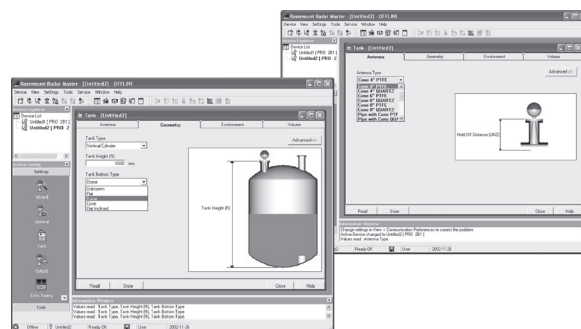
Rosemount Radar Master - [Untitled2] - OFFLINE
Device View Settings Tools Service Window Help
Device Explorer
Device List
Untitled1 [ PRO 281]
Untitled2 [ PRO 2
Tank - [Untitled2]
Antenna
Geometry
Environment
Values
Advanced >>
Antenna Type
Cone 4" PTFE
Cone 4" PTFE
Cone 4" QUARTZ
Cone 6" PTFE
Cone 6" QUARTZ
Cone 8" PTFE
Cone 8" QUARTZ
Pipe with Cone PTF
Pipe with Cone QUA
Hold Off Distance (UNZ)
Read
Store
Close
Help
Information Window
Change settings in View > Communication Preferences to correct the problem
Active Device changed to Untitled2 [ PRO 281 ]
Values read : Antenna Type
Ready OK
User
2002-11-26

Rosemount Radar Master - [Untitled2] - OFFLINE
Device View Settings Tools Service Window Help
Device Explorer
Device List
Untitled1 [ PRO 281]
Untitled2 [ PRO 2
Device Config
Settings
Wizard
General
Tank
Output
Echo Tuning
Tools
Tank - [Untitled2]
Antenna
Geometry
Environment
Values
Advanced >>
Tank Type
Vertical Cylinder
Tank Height (R)
6000 mm
Tank Bottom Type
Dome
Unknown
Flat
Dome
Cone
Flat Inclined
Tank Height (R)
Read
Store
Close
Help
Information Window
Values read : Tank Type, Tank Height (R), Tank Bottom Type
Values read : Tank Type, Tank Height (R), Tank Bottom Type
Values read : Tank Type, Tank Height (R), Tank Bottom Type
Values read : Tank Type, Tank Height (R), Tank Bottom Type
Offline
Untitled2
Ready OK
User
2002-11-26